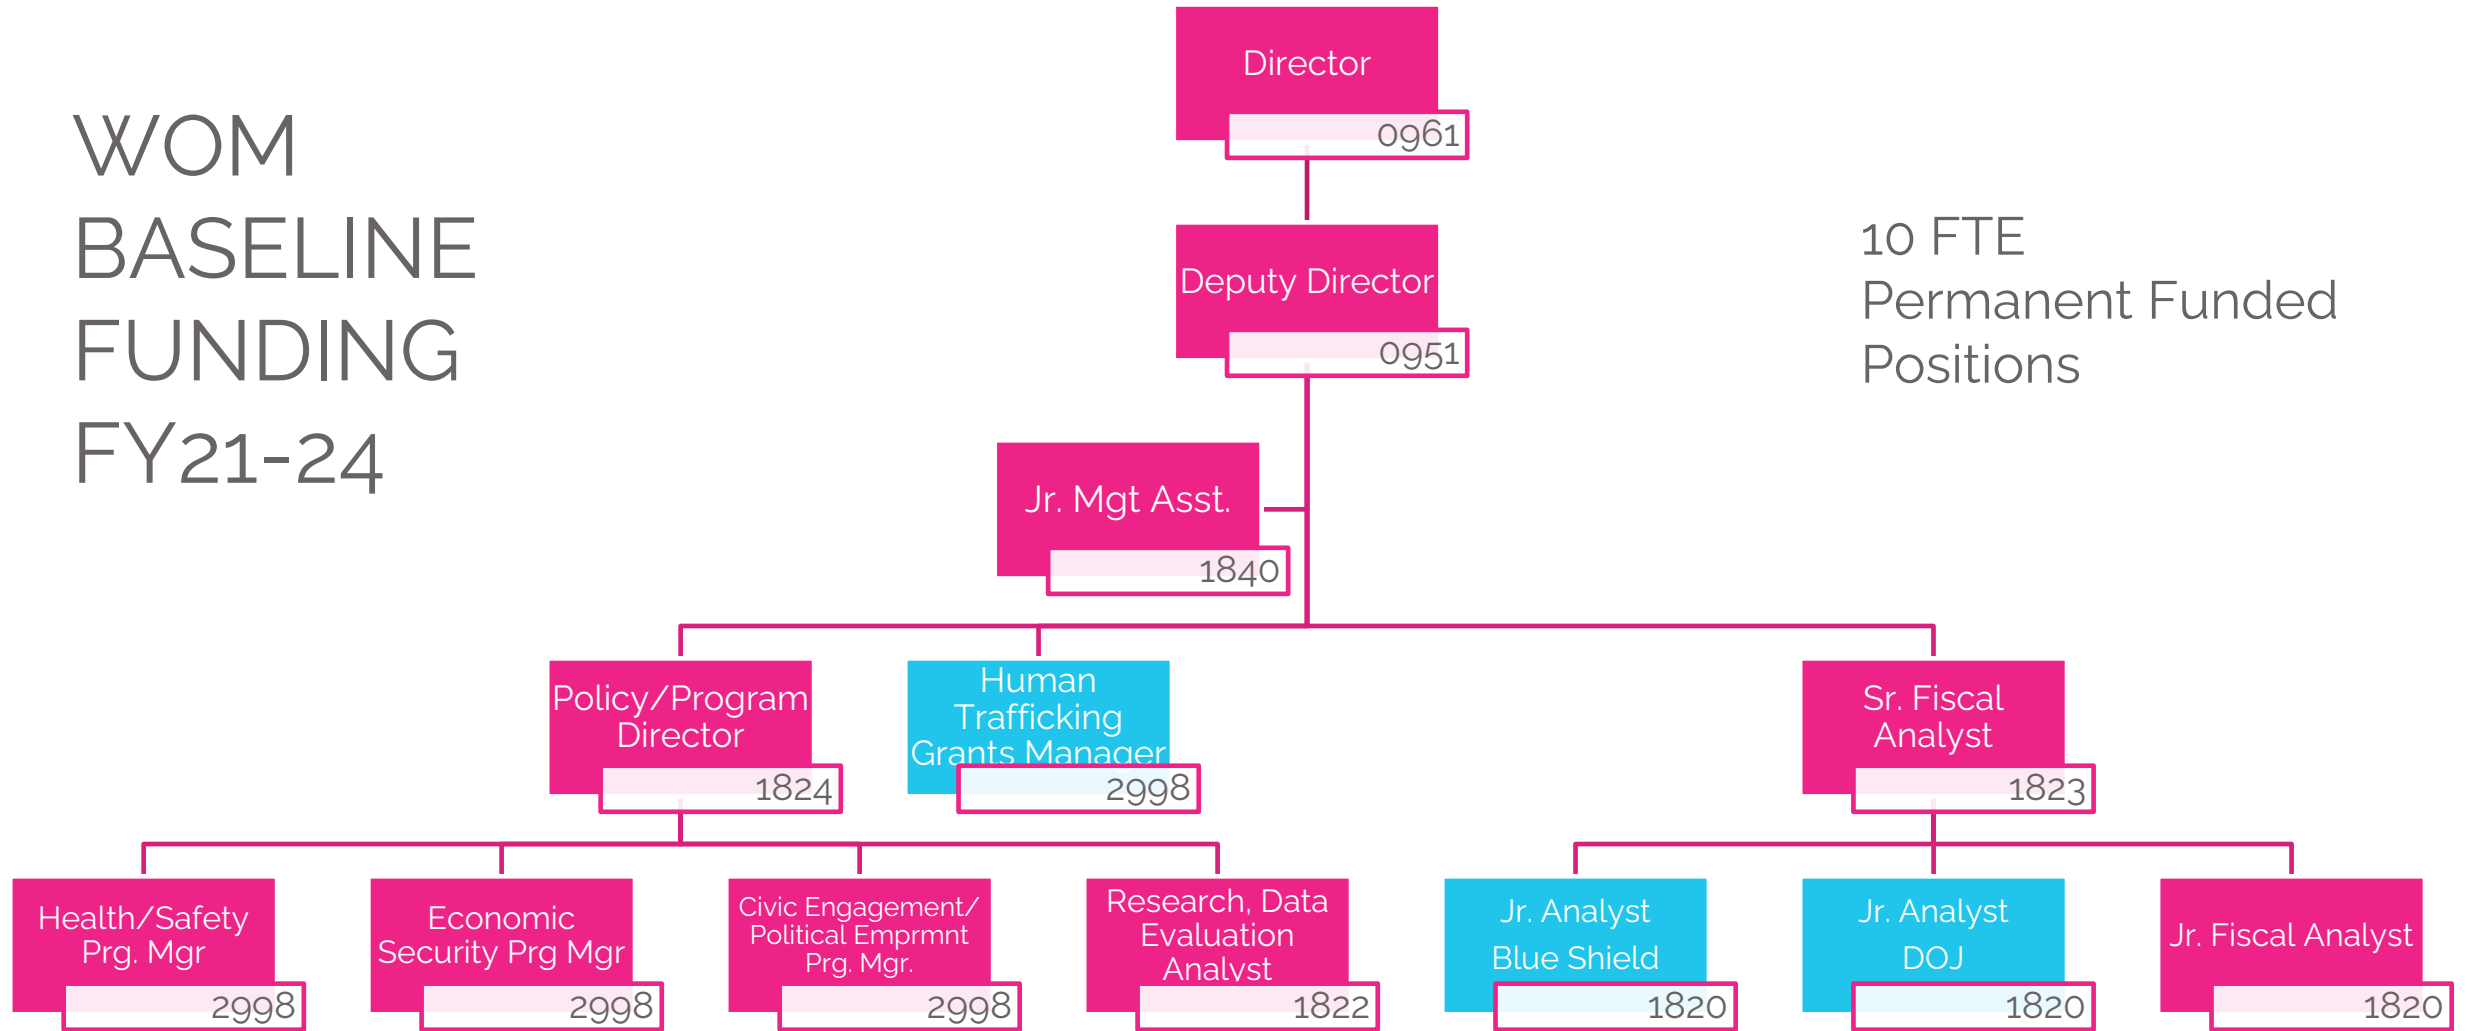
WOM BASELINE FUNDING FY21-24

Director
0961

Deputy Director
0951

10 FTE
Permanent Funded Positions

Jr. Mgt Asst.
1840

Policy/Program Director
1824

Human Trafficking Grants Manager
2998

Sr. Fiscal Analyst
1823

Health/Safety Prg. Mgr
2998

Economic Security Prg Mgr
2998

Civic Engagement/ Political Emprmnt Prg. Mgr.
2998

Research, Data Evaluation Analyst
1822

Jr. Analyst Blue Shield
1820

Jr. Analyst DOJ
1820

Jr. Fiscal Analyst
1820